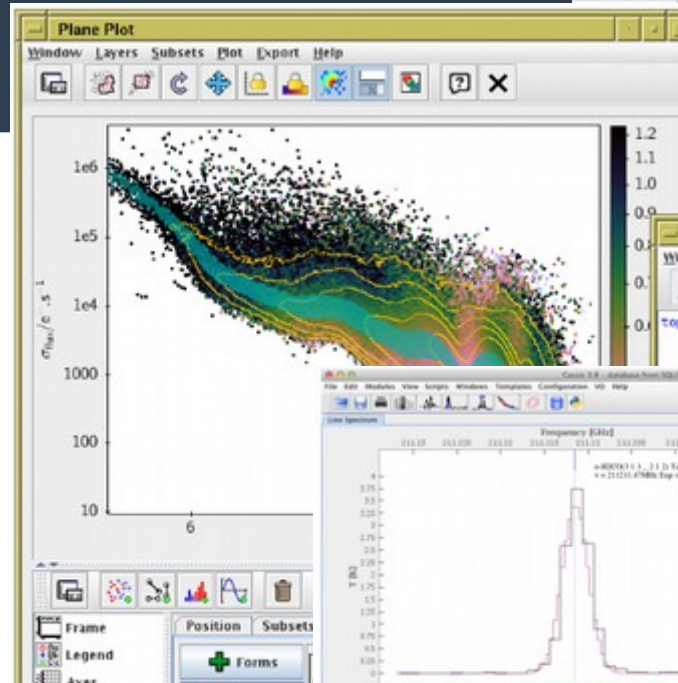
Plane Plot

Window Layers Subsets Plot Export Help

1e6
1e5
1e4
1000
100
10

$\sigma_{flux}/e\ s^{-1}$

6

1.2
1.1
1.0
0.9
0.8
0.7
0.6

Wi
top

Cassis 3.9 - database from SQL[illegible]
File Edit Modules View Scripts Windows Templates Configuration VO Help
Line Spectrum
Frequency [GHz]
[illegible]
T [K]

Frame
Legend
Axes
Position
Subsets
Forms